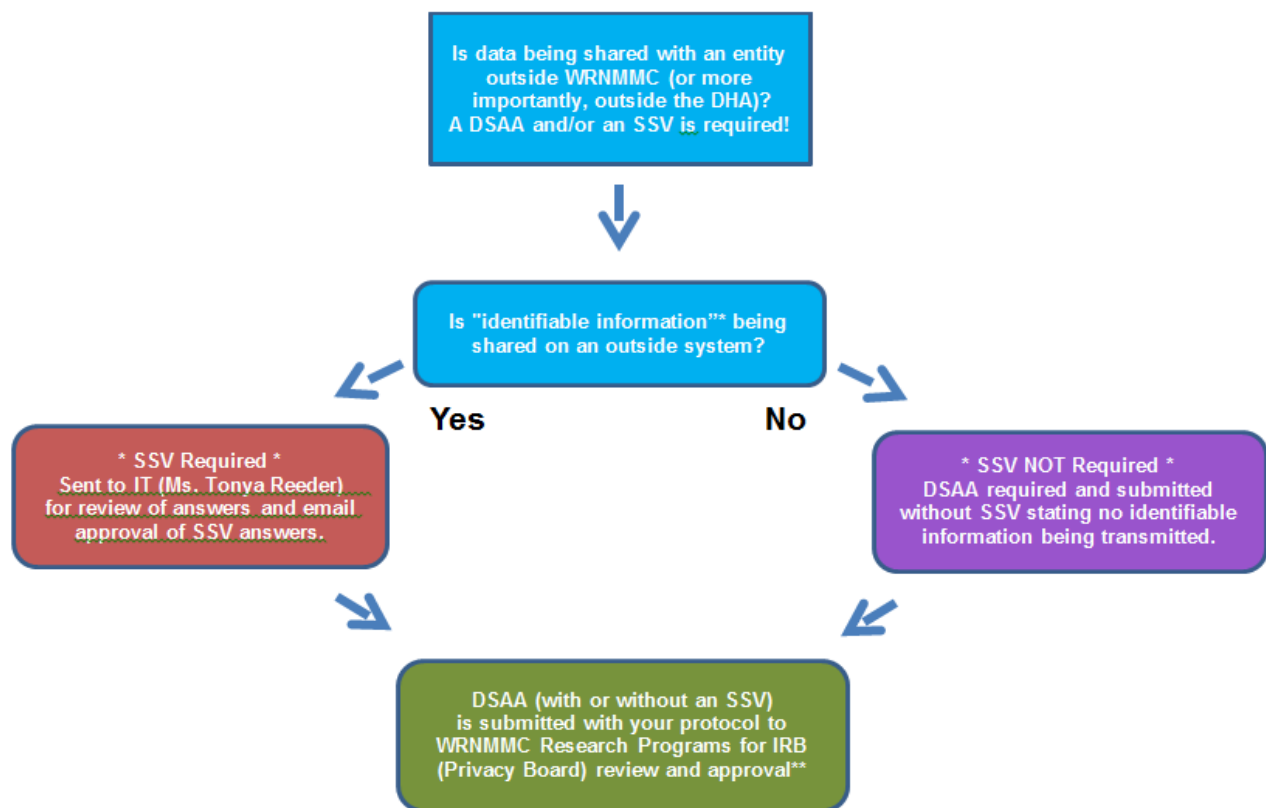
Is data being shared with an entity outside WRNMMC (or more importantly, outside the DHA)? A DSAA and/or an SSV is required!

Is "identifiable information"* being shared on an outside system?

Yes

No

* SSV Required * Sent to IT (Ms. Tonya Reeder) for review of answers and email approval of SSV answers.

* SSV NOT Required * DSAA required and submitted without SSV stating no identifiable information being transmitted.

DSAA (with or without an SSV) is submitted with your protocol to WRNMMC Research Programs for IRB (Privacy Board) review and approval**